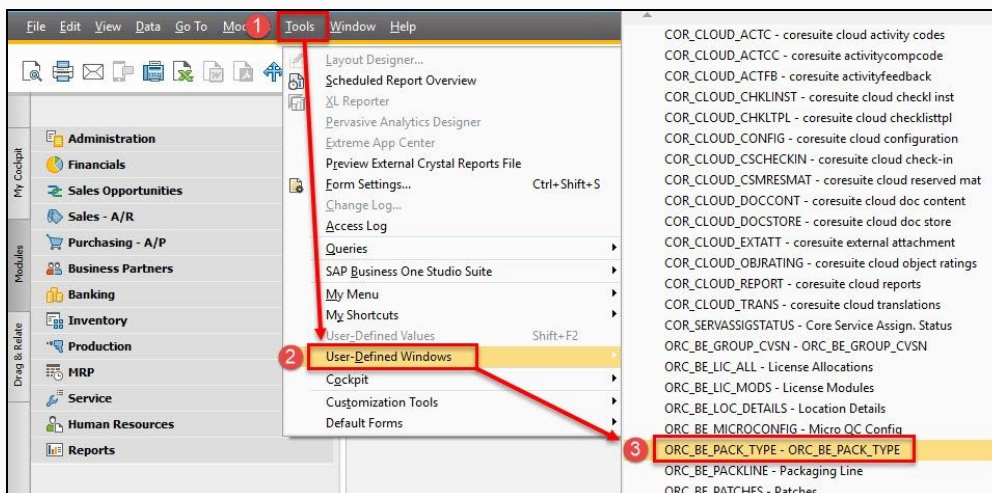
File Edit View Data Go To Moc 1 Tools Window Help

My Cockpit
Modules
Drag & Relate

Administration
Financials
Sales Opportunities
Sales - A/R
Purchasing - A/P
Business Partners
Banking
Inventory
Production
MRP
Service
Human Resources
Reports

Layout Designer...
Scheduled Report Overview
XL Reporter
Pervasive Analytics Designer
Extreme App Center
Preview External Crystal Reports File
Form Settings... Ctrl+Shift+S
Change Log...
Access Log
Queries
SAP Business One Studio Suite
My Menu
My Shortcuts
User-Defined Values Shift+F2
2 User-Defined Windows
Cockpit
Customization Tools
Default Forms

COR_CLOUD_ACTC - coresuite cloud activity codes
COR_CLOUD_ACTCC - coresuite activitycompcode
COR_CLOUD_ACTFB - coresuite activityfeedback
COR_CLOUD_CHKLINST - coresuite cloud checkl inst
COR_CLOUD_CHKLTPL - coresuite cloud checklisttpl
COR_CLOUD_CONFIG - coresuite cloud configuration
COR_CLOUD_CSCHECKIN - coresuite cloud check-in
COR_CLOUD_CSMRESMAT - coresuite cloud reserved mat
COR_CLOUD_DOCCONT - coresuite cloud doc content
COR_CLOUD_DOCSTORE - coresuite cloud doc store
COR_CLOUD_EXTATT - coresuite external attachment
COR_CLOUD_OBJRATING - coresuite cloud object ratings
COR_CLOUD_REPORT - coresuite cloud reports
COR_CLOUD_TRANS - coresuite cloud translations
COR_SERVASSIGSTATUS - Core Service Assign. Status
ORC_BE_GROUP_CVSN - ORC_BE_GROUP_CVSN
ORC_BE_LIC_ALL - License Allocations
ORC_BE_LIC_MODS - License Modules
ORC_BE_LOC_DETAILS - Location Details
ORC_BE_MICROCONFIG - Micro QC Config
3 ORC_BE_PACK_TYPE - ORC_BE_PACK_TYPE
ORC_BE_PACKLINE - Packaging Line
ORC_BE_PATCHES - Patches